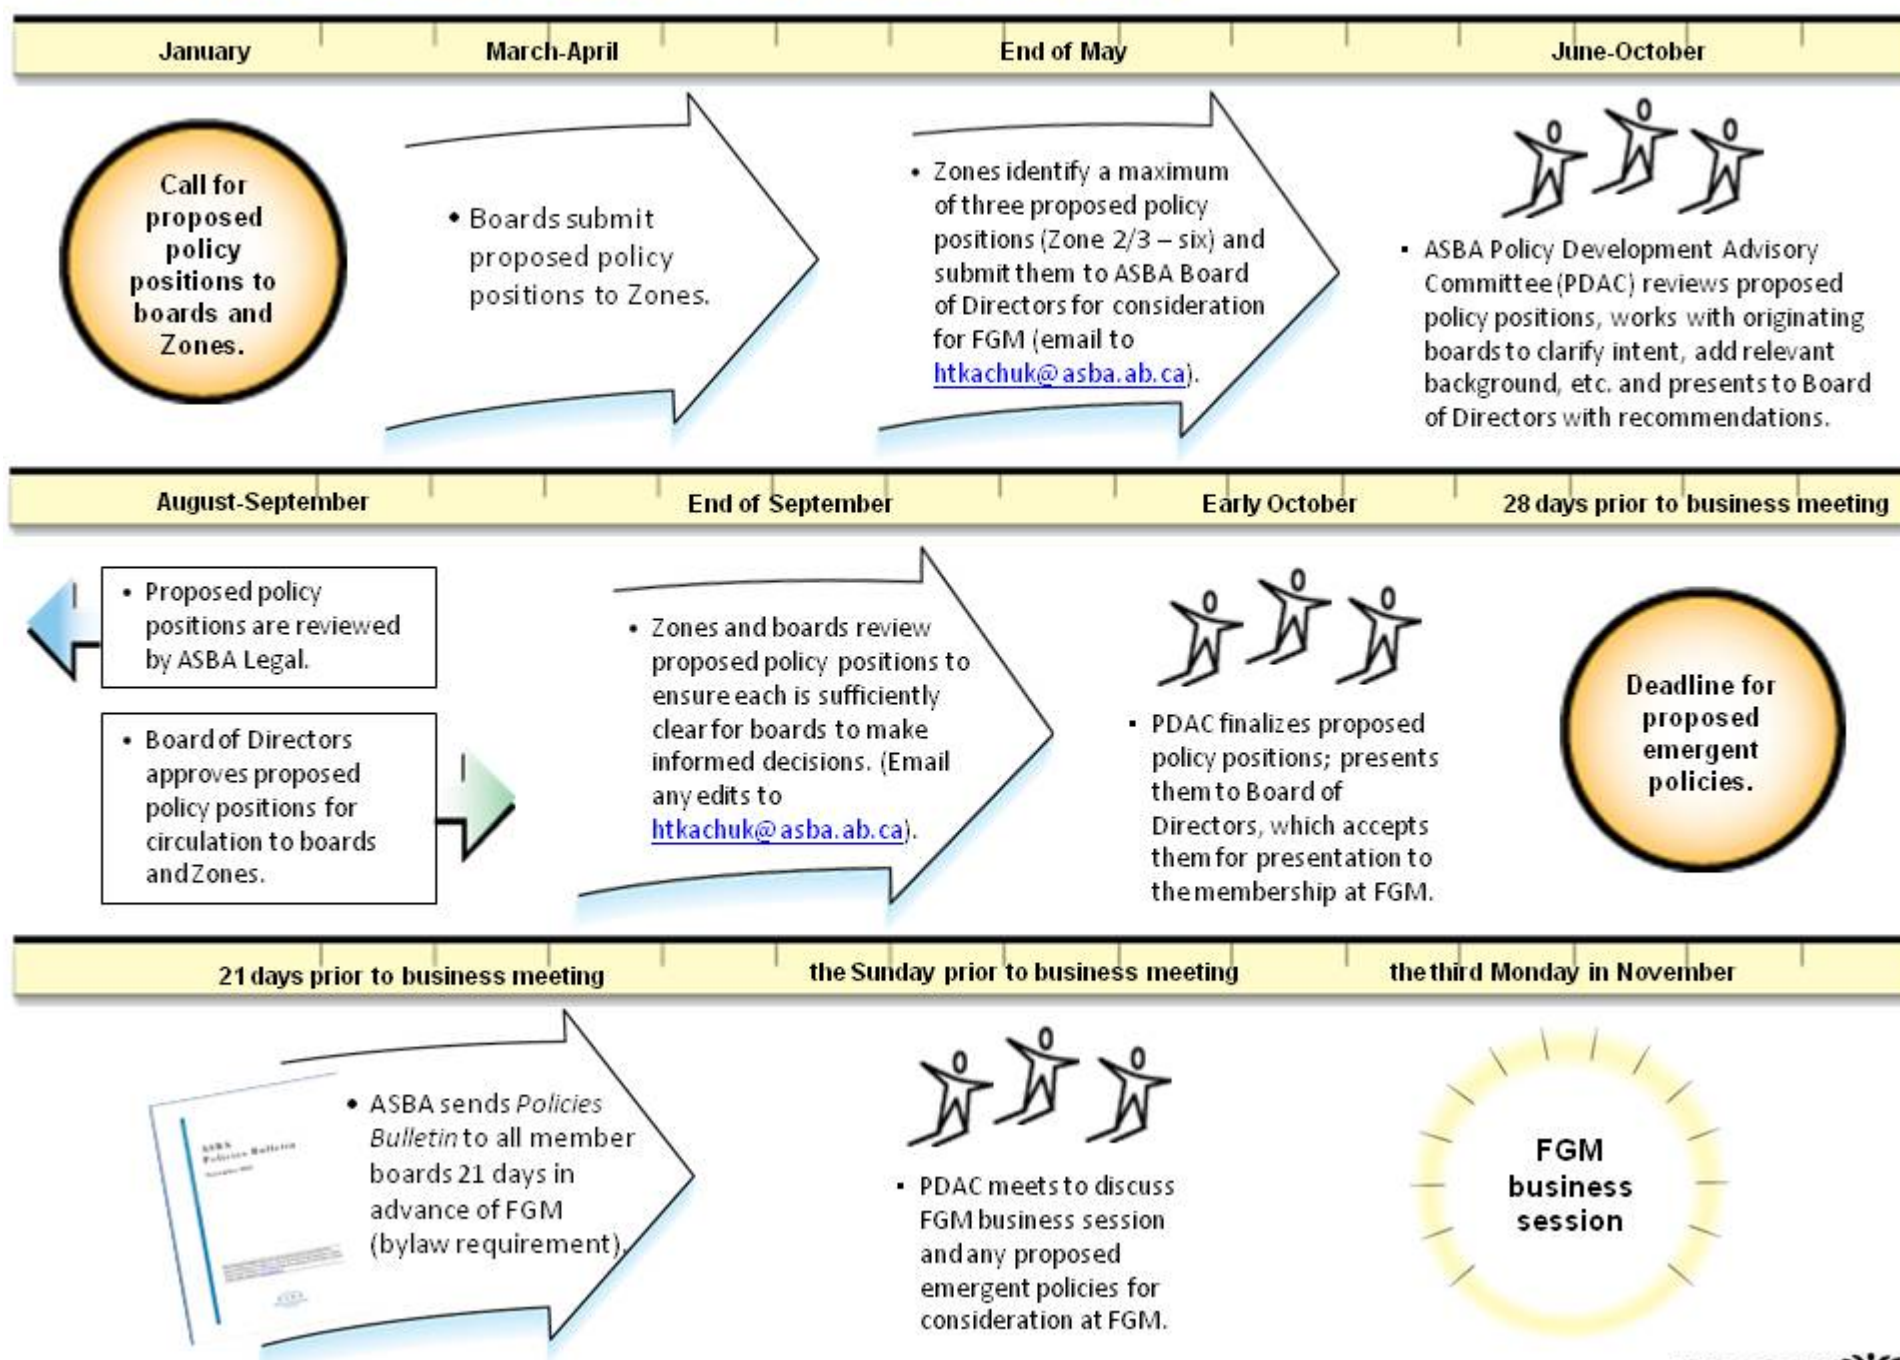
January March-April End of May June-October

Call for proposed policy positions to boards and Zones.

• Boards submit proposed policy positions to Zones.

• Zones identify a maximum of three proposed policy positions (Zone 2/3 – six) and submit them to ASBA Board of Directors for consideration for FGM (email to htkachuk@asba.ab.ca).

• ASBA Policy Development Advisory Committee (PDAC) reviews proposed policy positions, works with originating boards to clarify intent, add relevant background, etc. and presents to Board of Directors with recommendations.

August-September End of September Early October 28 days prior to business meeting

• Proposed policy positions are reviewed by ASBA Legal.

• Board of Directors approves proposed policy positions for circulation to boards and Zones.

• Zones and boards review proposed policy positions to ensure each is sufficiently clear for boards to make informed decisions. (Email any edits to htkachuk@asba.ab.ca).

• PDAC finalizes proposed policy positions; presents them to Board of Directors, which accepts them for presentation to the membership at FGM.

Deadline for proposed emergent policies.

21 days prior to business meeting the Sunday prior to business meeting the third Monday in November

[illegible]

• ASBA sends *Policies Bulletin* to all member boards 21 days in advance of FGM (bylaw requirement).

• PDAC meets to discuss FGM business session and any proposed emergent policies for consideration at FGM.

FGM business session